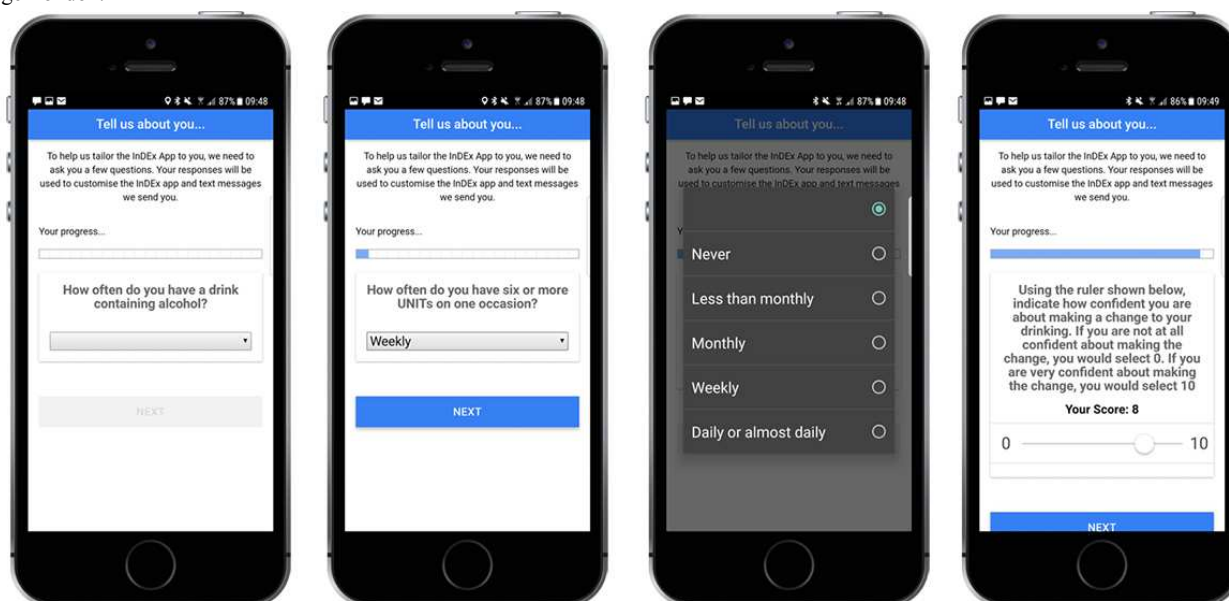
87% 09:48

Tell us about you...

To help us tailor the InDEx App to you, we need to ask you a few questions. Your responses will be used to customise the InDEx app and text messages we send you.

Your progress...

How often do you have a drink containing alcohol?

NEXT

87% 09:48

Tell us about you...

To help us tailor the InDEx App to you, we need to ask you a few questions. Your responses will be used to customise the InDEx app and text messages we send you.

Your progress...

How often do you have six or more UNITs on one occasion?

Weekly

NEXT

87% 09:48

Tell us about you...

To help us tailor the InDEx App to you, we need to ask you a few questions. Your responses will be used to customise the InDEx app and text messages we send you.

Never

Less than monthly

Monthly

Weekly

Daily or almost daily

86% 09:49

Tell us about you...

To help us tailor the InDEx App to you, we need to ask you a few questions. Your responses will be used to customise the InDEx app and text messages we send you.

Your progress...

Using the ruler shown below, indicate how confident you are about making a change to your drinking. If you are not at all confident about making the change, you would select 0. If you are very confident about making the change, you would select 10

Your Score: 8

0 10

NEXT